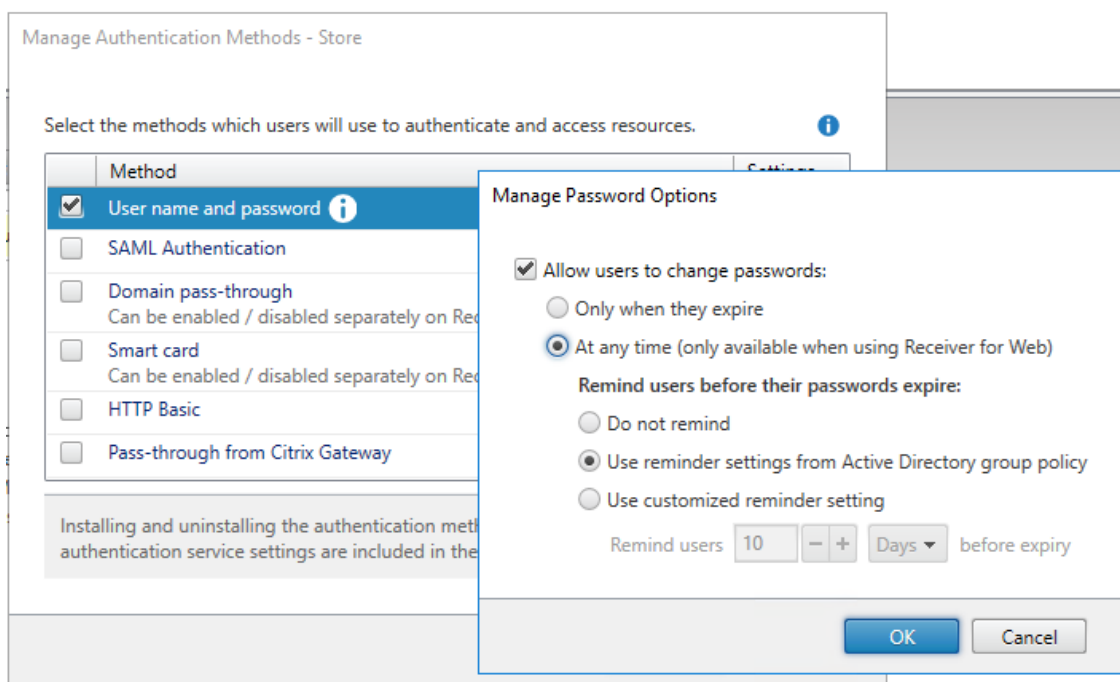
Manage Authentication Methods - Store

Select the methods which users will use to authenticate and access resources.

| Method | Settings |
|---|---|
| User name and password | |
| SAML Authentication | |
| Domain pass-through Can be enabled / disabled separately on Rec | |
| Smart card Can be enabled / disabled separately on Rec | |
| HTTP Basic | |
| Pass-through from Citrix Gateway | |

Installing and uninstalling the authentication meth authentication service settings are included in the

Manage Password Options

Allow users to change passwords:

Only when they expire

At any time (only available when using Receiver for Web)

Remind users before their passwords expire:

Do not remind

Use reminder settings from Active Directory group policy

Use customized reminder setting

Remind users 10 − + Days before expiry

OK Cancel